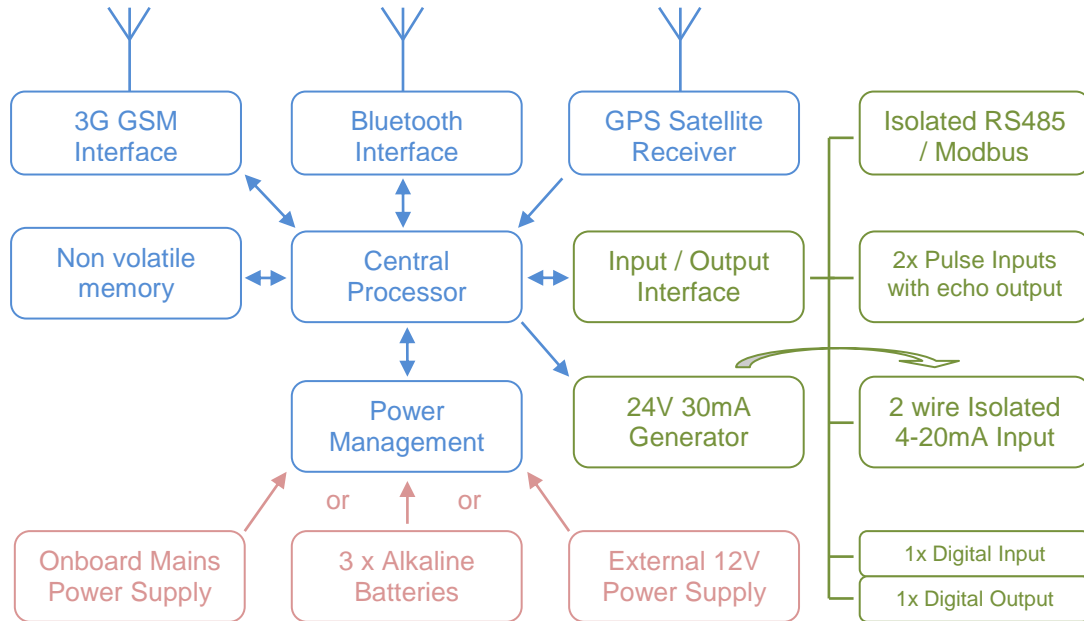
3G GSM Interface

Bluetooth Interface

GPS Satellite Receiver

Isolated RS485 / Modbus

Non volatile memory

Central Processor

Input / Output Interface

2x Pulse Inputs with echo output

24V 30mA Generator

2 wire Isolated 4-20mA Input

Power Management

or

or

1x Digital Input

1x Digital Output

Onboard Mains Power Supply

3 x Alkaline Batteries

External 12V Power Supply